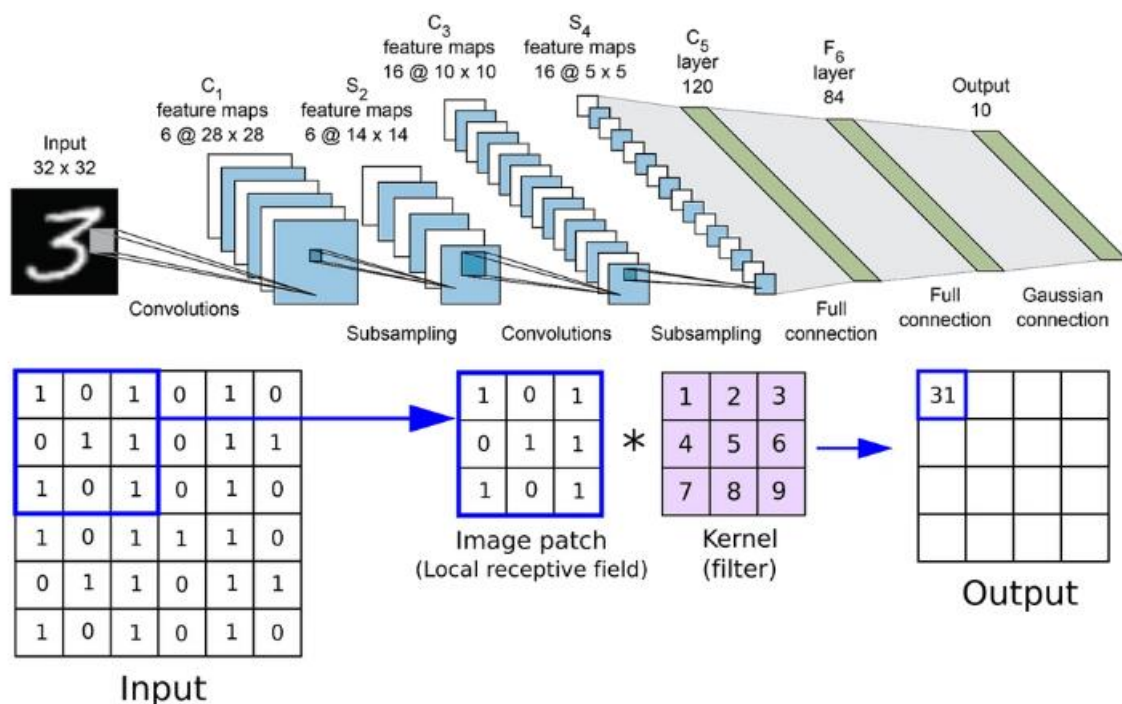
Input
32 x 32

$C_1$
feature maps
6 @ 28 x 28

$S_2$
feature maps
6 @ 14 x 14

$C_3$
feature maps
16 @ 10 x 10

$S_4$
feature maps
16 @ 5 x 5

$C_5$
layer
120

$F_6$
layer
84

Output
10

Convolutions

Subsampling

Convolutions

Subsampling

Full connection

Full connection

Gaussian connection

| 1 | 0 | 1 | 0 | 1 | 0 |
|---|---|---|---|---|---|
| 0 | 1 | 1 | 0 | 1 | 1 |
| 1 | 0 | 1 | 0 | 1 | 0 |
| 1 | 0 | 1 | 1 | 1 | 0 |
| 0 | 1 | 1 | 0 | 1 | 1 |
| 1 | 0 | 1 | 0 | 1 | 0 |

Input

| 1 | 0 | 1 |
|---|---|---|
| 0 | 1 | 1 |
| 1 | 0 | 1 |

Image patch
(Local receptive field)

$*$

| 1 | 2 | 3 |
|---|---|---|
| 4 | 5 | 6 |
| 7 | 8 | 9 |

Kernel
(filter)

| 31 | | | |
|---|---|---|---|
| | | | |
| | | | |
| | | | |

Output